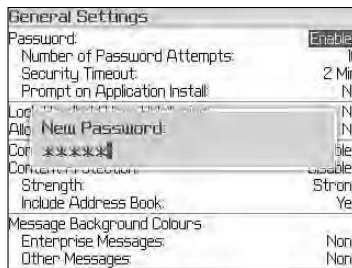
General Settings
Password: Enable
Number of Password Attempts: 1
Security Timeout: 2 Mi
Prompt on Application Install: N
Log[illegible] N
Allo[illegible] N
Cor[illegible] ble
Co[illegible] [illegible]able
Strength: Stron
Include Address Book: Ye
Message Background Colours
Enterprise Messages: Non
Other Messages: Non

New Password:
*****